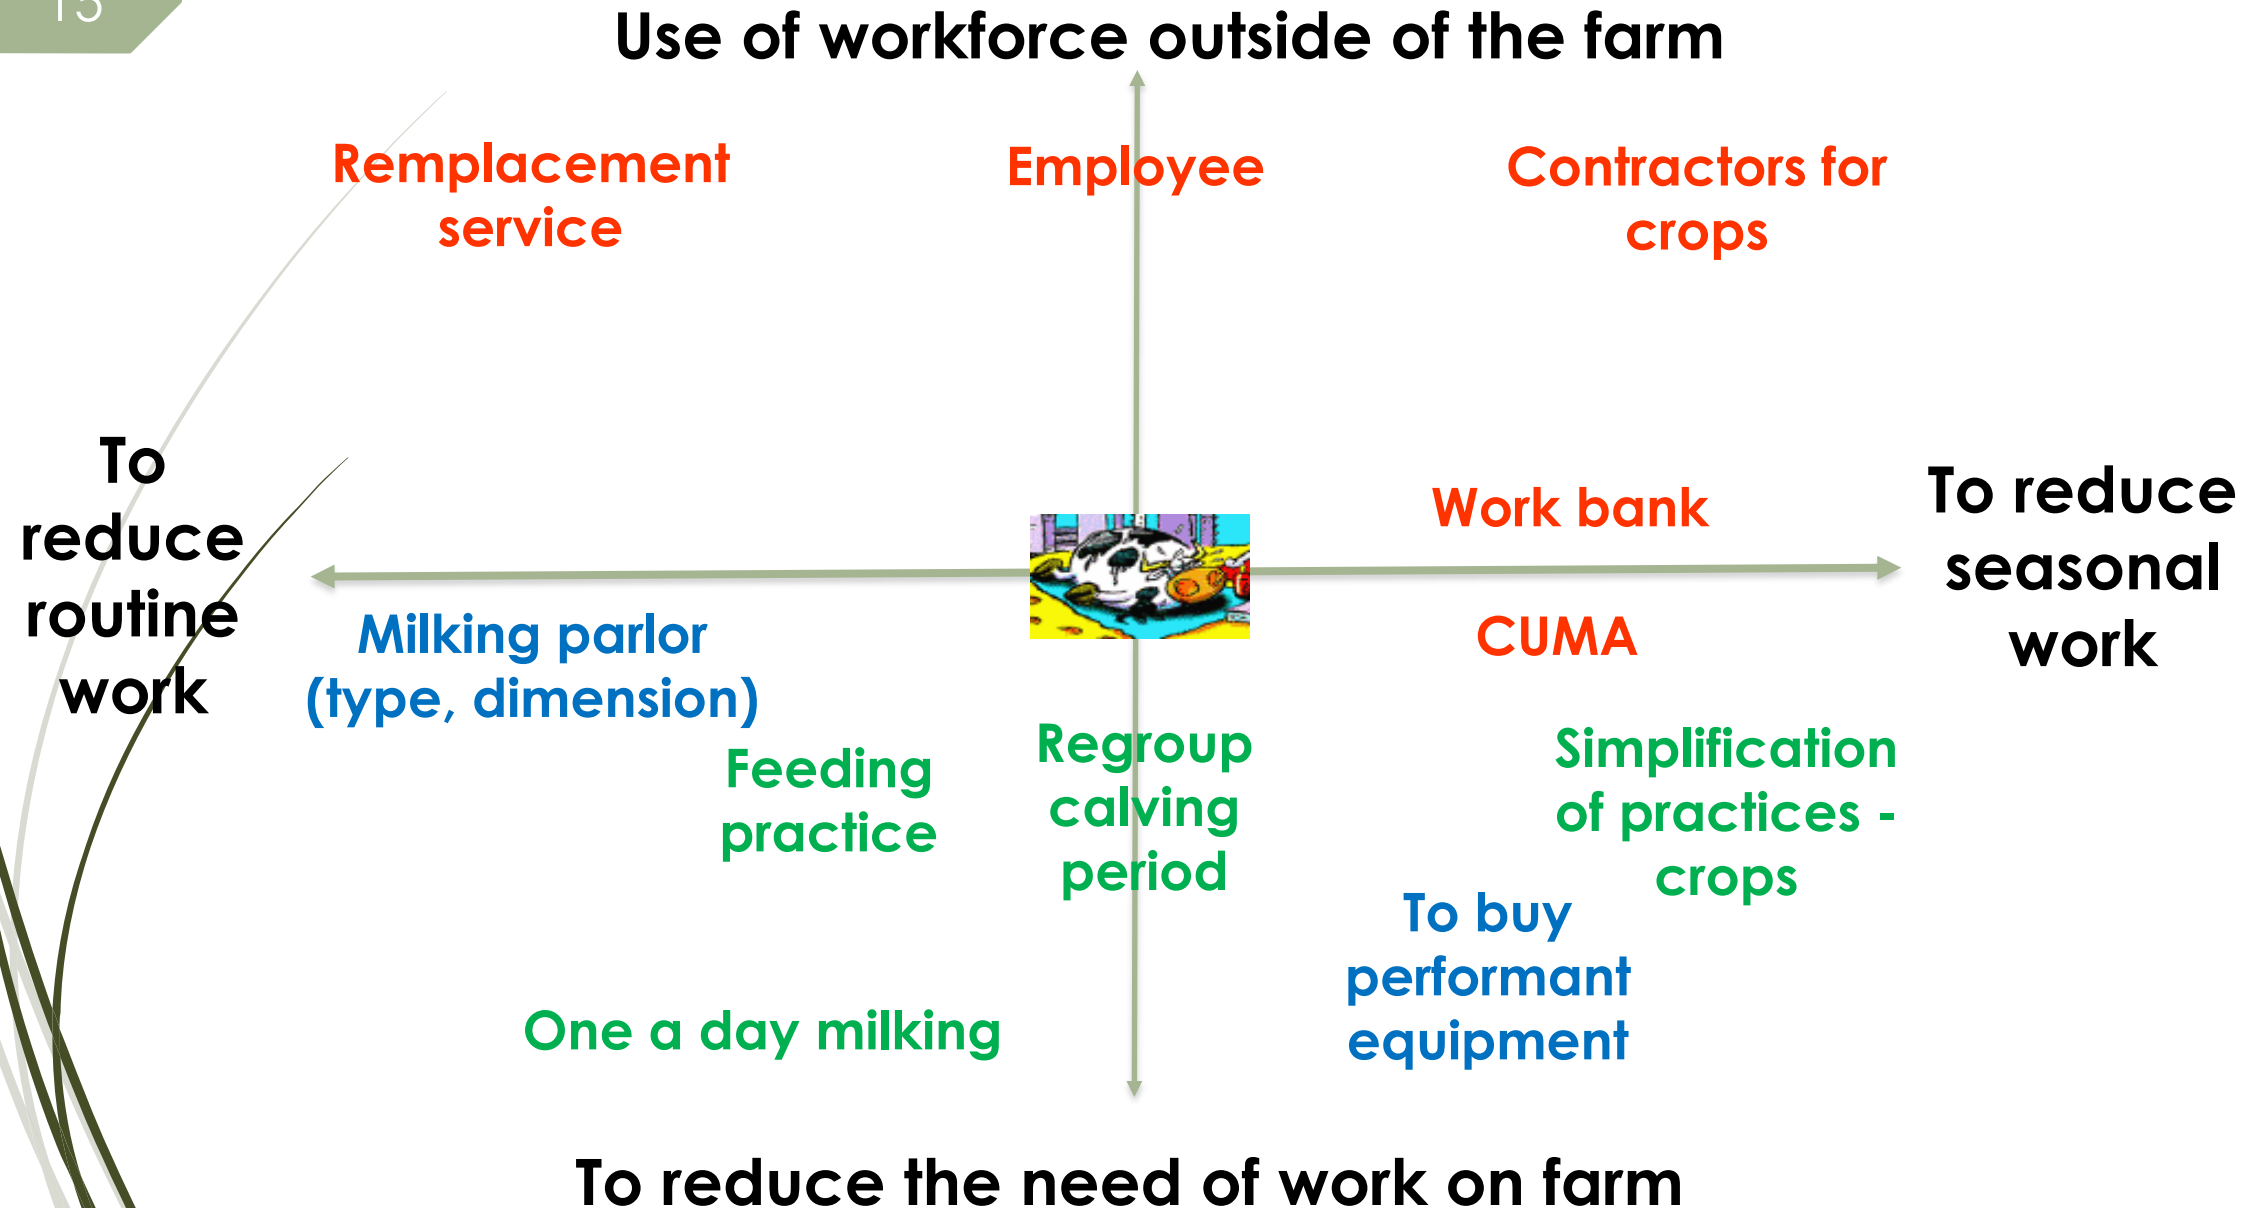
15

Use of workforce outside of the farm

Remplacement service

Employee

Contractors for crops

To reduce routine work

Work bank

To reduce seasonal work

Milking parlor (type, dimension)

CUMA

Feeding practice

Regroup calving period

Simplification of practices - crops

To buy performant equipment

One a day milking

To reduce the need of work on farm